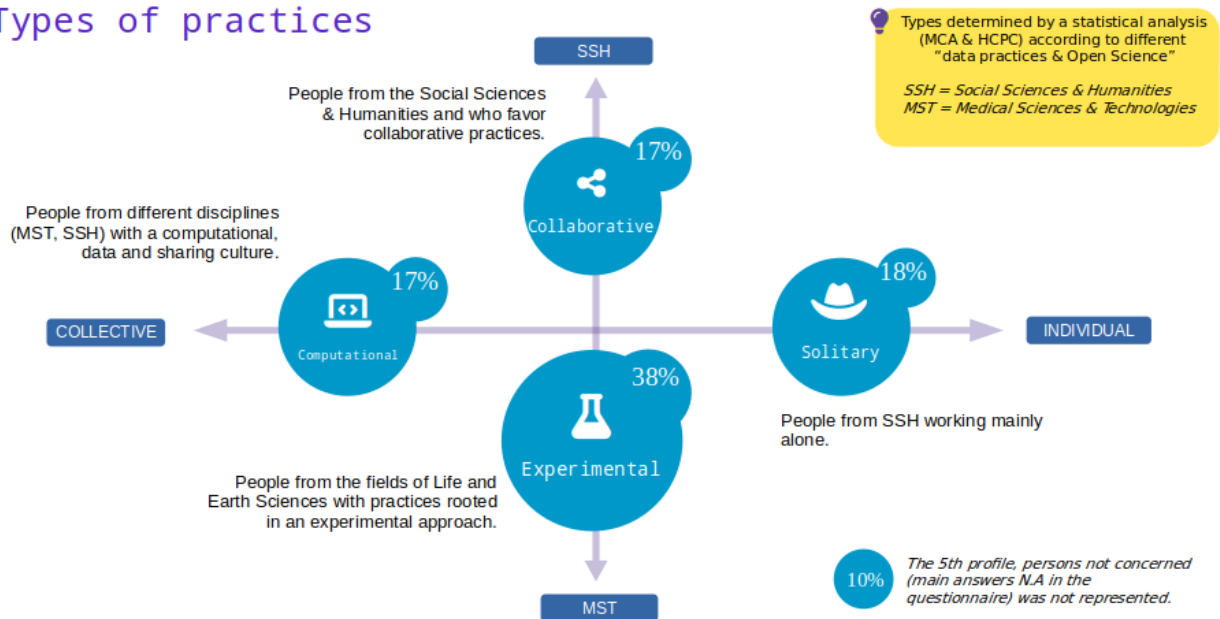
Types of practices

Types determined by a statistical analysis (MCA & HCPC) according to different "data practices & Open Science"

SSH = Social Sciences & Humanities
MST = Medical Sciences & Technologies

SSH

People from the Social Sciences & Humanities and who favor collaborative practices.

17%
Collaborative

People from different disciplines (MST, SSH) with a computational, data and sharing culture.

17%
Computational

COLLECTIVE

18%
Solitary

INDIVIDUAL

38%
Experimental

People from SSH working mainly alone.

People from the fields of Life and Earth Sciences with practices rooted in an experimental approach.

10%
The 5th profile, persons not concerned (main answers N.A in the questionnaire) was not represented.

MST